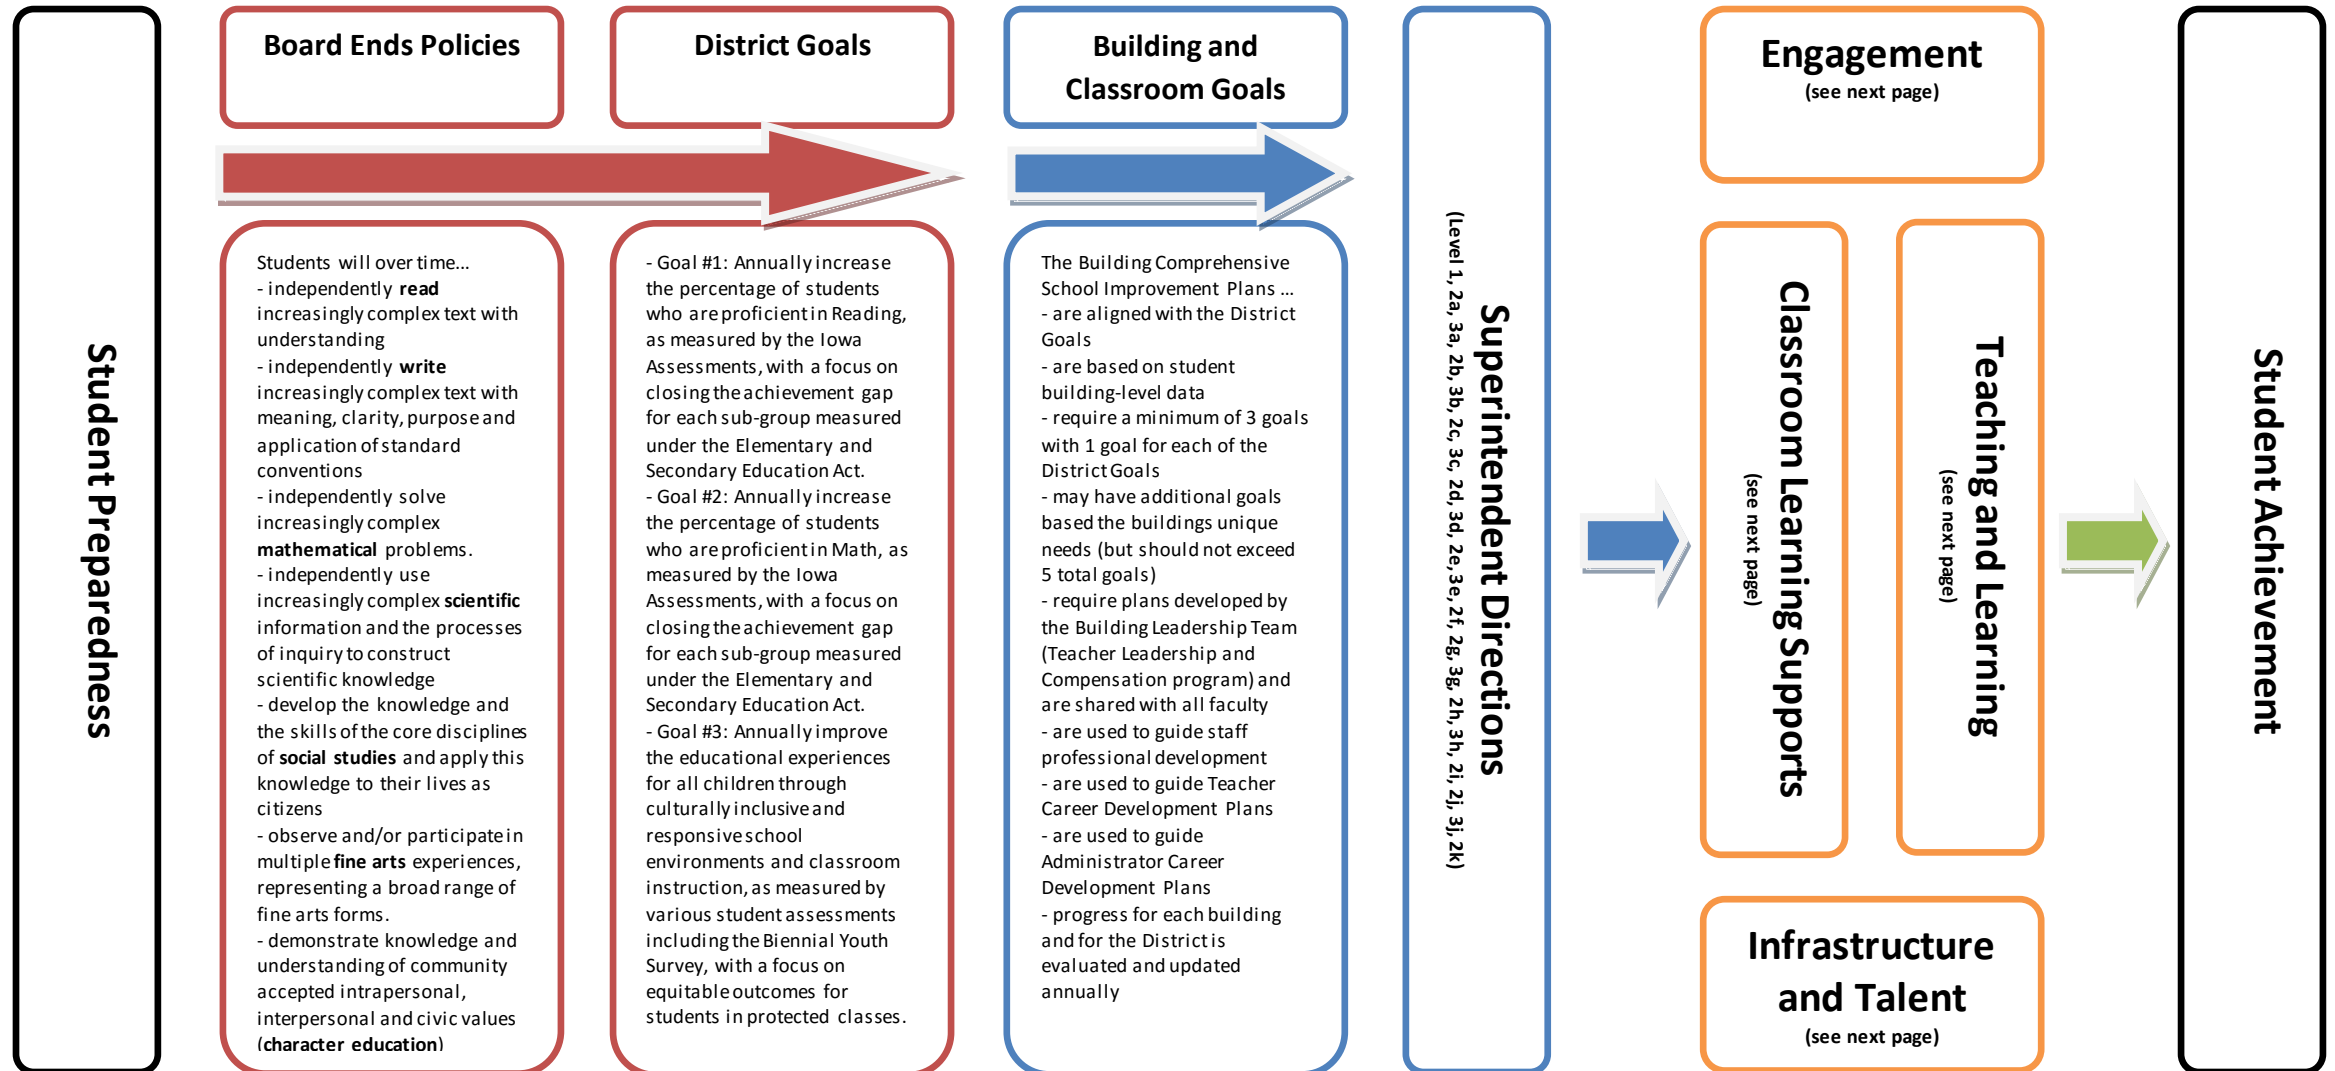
Student Preparedness

Board Ends Policies

Students will over time...
- independently read increasingly complex text with understanding
- independently write increasingly complex text with meaning, clarity, purpose and application of standard conventions
- independently solve increasingly complex mathematical problems.
- independently use increasingly complex scientific information and the processes of inquiry to construct scientific knowledge
- develop the knowledge and the skills of the core disciplines of social studies and apply this knowledge to their lives as citizens
- observe and/or participate in multiple fine arts experiences, representing a broad range of fine arts forms.
- demonstrate knowledge and understanding of community accepted intrapersonal, interpersonal and civic values (character education)

District Goals

- Goal #1: Annually increase the percentage of students who are proficient in Reading, as measured by the Iowa Assessments, with a focus on closing the achievement gap for each sub-group measured under the Elementary and Secondary Education Act.
- Goal #2: Annually increase the percentage of students who are proficient in Math, as measured by the Iowa Assessments, with a focus on closing the achievement gap for each sub-group measured under the Elementary and Secondary Education Act.
- Goal #3: Annually improve the educational experiences for all children through culturally inclusive and responsive school environments and classroom instruction, as measured by various student assessments including the Biennial Youth Survey, with a focus on equitable outcomes for students in protected classes.

Building and Classroom Goals

The Building Comprehensive School Improvement Plans ...
- are aligned with the District Goals
- are based on student building-level data
- require a minimum of 3 goals with 1 goal for each of the District Goals
- may have additional goals based the buildings unique needs (but should not exceed 5 total goals)
- require plans developed by the Building Leadership Team (Teacher Leadership and Compensation program) and are shared with all faculty
- are used to guide staff professional development
- are used to guide Teacher Career Development Plans
- are used to guide Administrator Career Development Plans
- progress for each building and for the District is evaluated and updated annually

Superintendent Directions
(Level 1, 2a, 3a, 2b, 3b, 2c, 3c, 2d, 3d, 2e, 3e, 2f, 2g, 3g, 2h, 3h, 2i, 2j, 3j, 2k)

Engagement
(see next page)

Classroom Learning Supports
(see next page)

Teaching and Learning
(see next page)

Infrastructure and Talent
(see next page)

Student Achievement